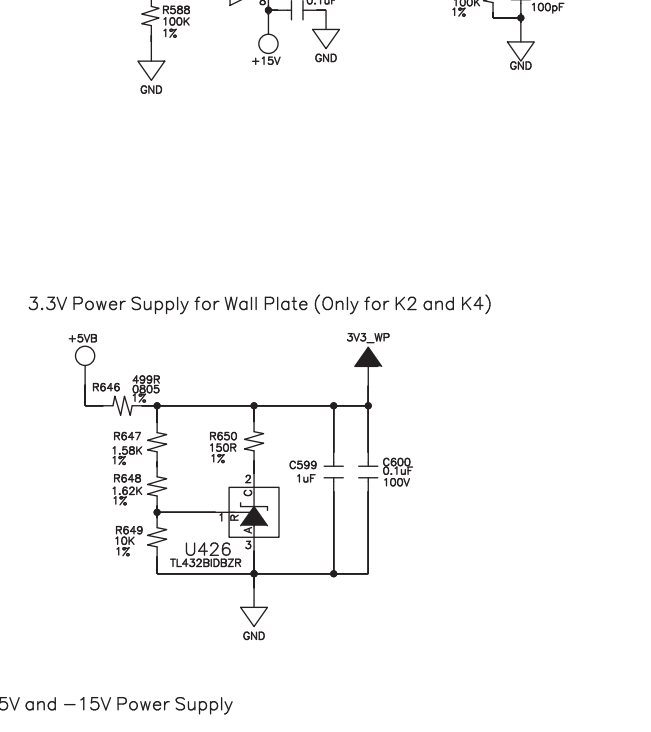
R588
100K
1%

GND

8

0.1uF

+15V

GND

100K
1%

100pF

GND

3.3V Power Supply for Wall Plate (Only for K2 and K4)

+5VB

3V3_WP

R646

499R
0805
1%

R647
1.58K
1%

R650
150R
1%

R648
1.62K
1%

2
C

1
R

A
3

C599
1uF

C600
0.1uF
100V

R649
10K
1%

U426
TL432BIDBZR

GND

5V and −15V Power Supply